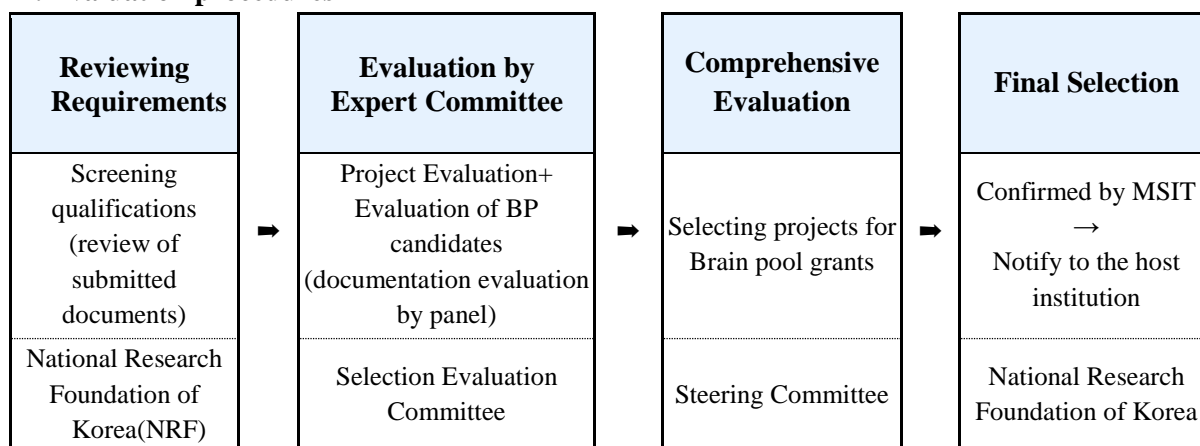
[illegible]

Reviewing Requirements

Screening qualifications (review of submitted documents)

National Research Foundation of Korea(NRF)

➡

Evaluation by Expert Committee

Project Evaluation+ Evaluation of BP candidates (documentation evaluation by panel)

Selection Evaluation Committee

➡

Comprehensive Evaluation

Selecting projects for Brain pool grants

Steering Committee

➡

Final Selection

Confirmed by MSIT → Notify to the host institution

National Research Foundation of Korea